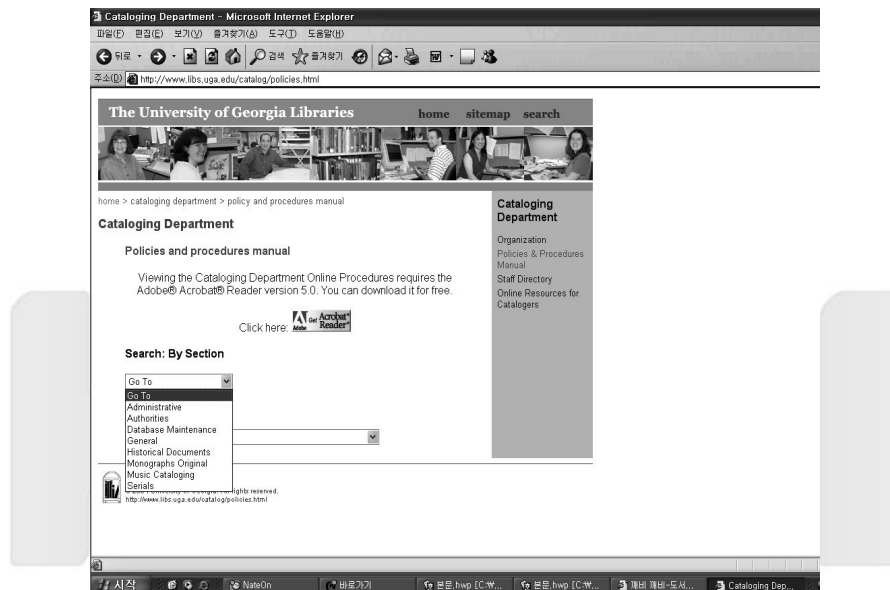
Cataloging Department - Microsoft Internet Explorer

파일(F) 편집(E) 보기(V) 즐겨찾기(A) 도구(T) 도움말(H)

뒤로 검색 즐겨찾기

주소(D) http://www.libs.uga.edu/catalog/policies.html

The University of Georgia Libraries home sitemap search

home > cataloging department > policy and procedures manual

Cataloging Department

Policies and procedures manual

Viewing the Cataloging Department Online Procedures requires the Adobe® Acrobat® Reader version 5.0. You can download it for free.

Click here: Get Acrobat Reader

Search: By Section

Go To

Go To
Administrative
Authorities
Database Maintenance
General
Historical Documents
Monographs Original
Music Cataloging
Serials

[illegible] rights reserved.
http://www.libs.uga.edu/catalog/policies.html

Cataloging Department

Organization
Policies & Procedures Manual
Staff Directory
Online Resources for Catalogers

시작 NateOn 바로가기 본문.hwp [C:₩... 본문.hwp [C:₩... 제비 제비-도서... Cataloging Dep...